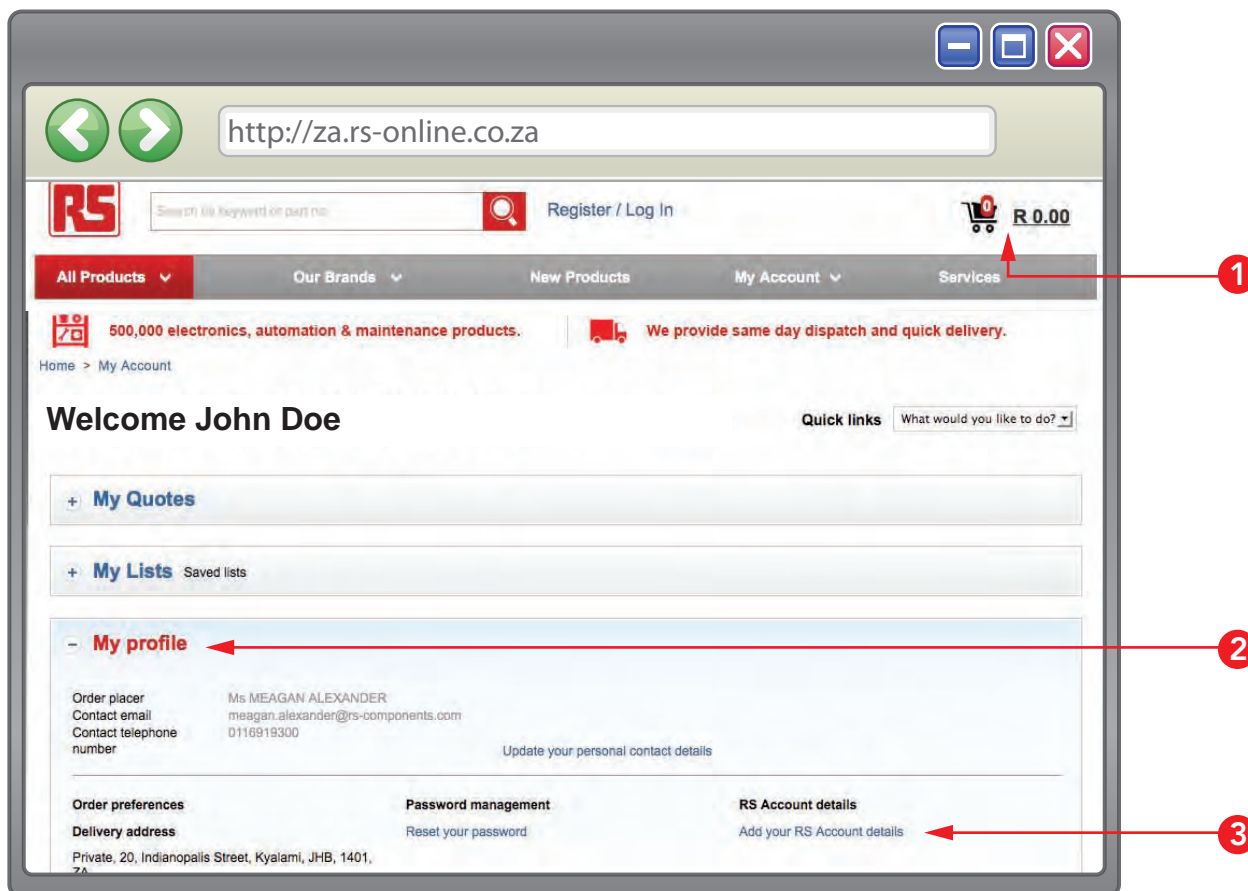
http://za.rs-online.co.za

RS

Search by keyword or part no

Register / Log In

0

R 0.00

All Products Our Brands New Products My Account Services

1

500,000 electronics, automation & maintenance products.

We provide same day dispatch and quick delivery.

Home > My Account

Welcome John Doe

Quick links What would you like to do?

+ My Quotes

+ My Lists Saved lists

– My profile

2

Order placer Ms MEAGAN ALEXANDER
Contact email meagan.alexander@rs-components.com
Contact telephone number 0116919300

Update your personal contact details

Order preferences

Delivery address

Private, 20, Indianopalis Street, Kyalami, JHB, 1401, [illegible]

Password management

Reset your password

RS Account details

Add your RS Account details

3